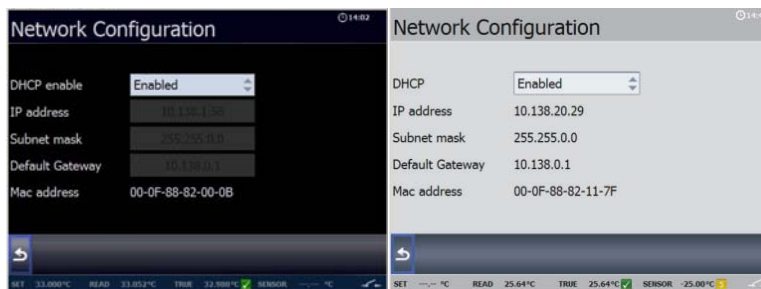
Network Configuration

14:02

DHCP enable Enabled
IP address 10.138.1.50
Subnet mask 255.255.0.0
Default Gateway 10.138.0.1
Mac address 00-0F-88-82-00-0B

SET 33.000°C READ 33.052°C TRUE 32.980°C SENSOR ---.-- °C

Network Configuration

14:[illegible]

DHCP Enabled
IP address 10.138.20.29
Subnet mask 255.255.0.0
Default Gateway 10.138.0.1
Mac address 00-0F-88-82-11-7F

SET ---.-- °C READ 25.64°C TRUE 25.64°C SENSOR -25.00°C